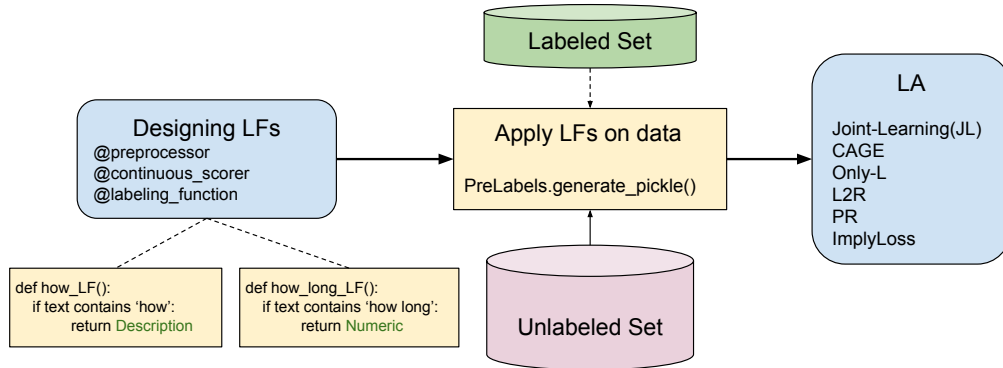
Labeled Set

Designing LFs
@preprocessor
@continuous_scorer
@labeling_function

Apply LFs on data
PreLabels.generate_pickle()

LA
Joint-Learning(JL)
CAGE
Only-L
L2R
PR
ImplyLoss

def how_LF():
if text contains 'how':
return Description

def how_long_LF():
if text contains 'how long':
return Numeric

Unlabeled Set